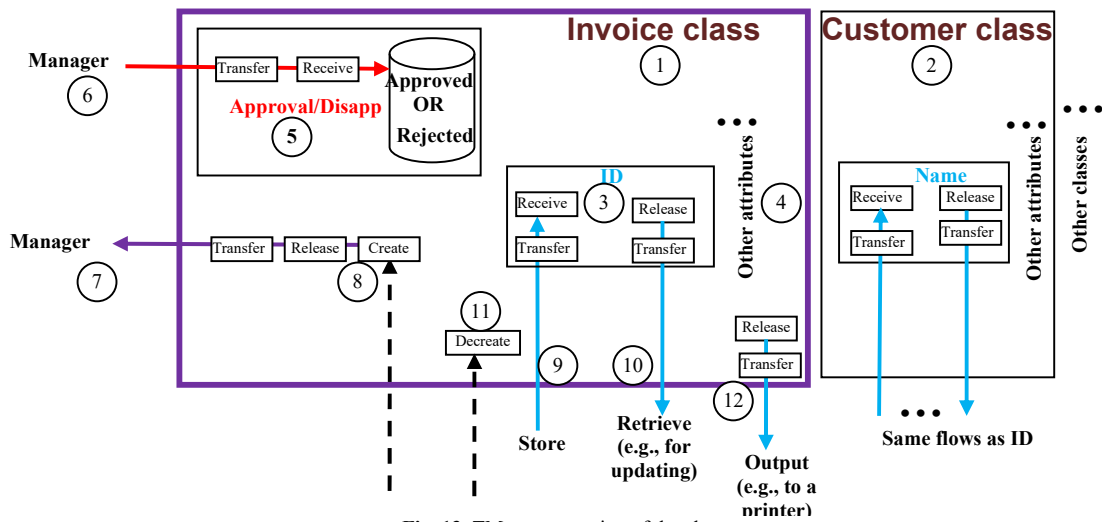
Invoice class
1
Customer class
2
Manager
6
Transfer
Receive
Approved OR Rejected
Approval/Disapp
5
ID
Receive
3
Release
Transfer
Transfer
Other attributes
4
Name
Receive
Release
Transfer
Transfer
Other attributes
Other classes
Manager
7
Transfer
Release
Create
8
11
Decreate
9
10
Release
Transfer
12
Store
Retrieve (e.g., for updating)
Output (e.g., to a printer)
Same flows as ID
Fig. 12. TM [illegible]